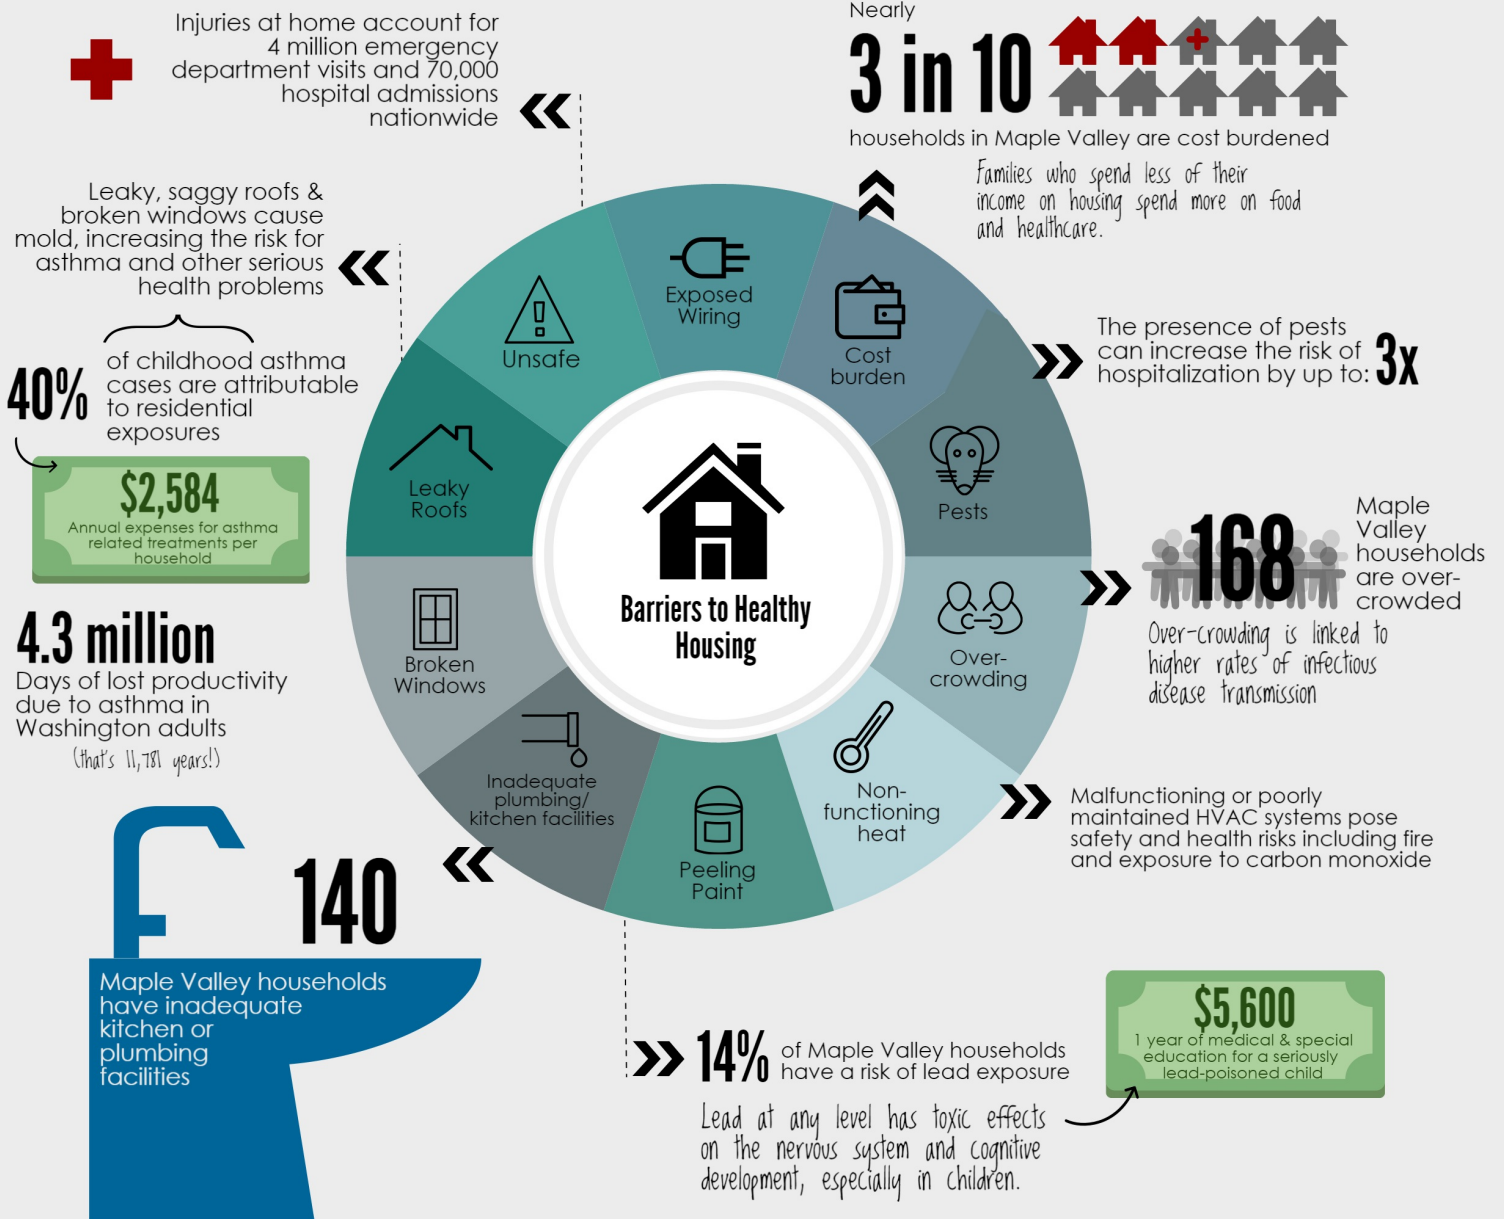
Injuries at home account for 4 million emergency department visits and 70,000 hospital admissions nationwide

Nearly

3 in 10

households in Maple Valley are cost burdened

Families who spend less of their income on housing spend more on food and healthcare.

Leaky, saggy roofs & broken windows cause mold, increasing the risk for asthma and other serious health problems

40%

of childhood asthma cases are attributable to residential exposures

$2,584

Annual expenses for asthma related treatments per household

4.3 million

Days of lost productivity due to asthma in Washington adults

(that's 11,781 years!)

Unsafe

Exposed Wiring

Cost burden

Pests

Over-crowding

Non-functioning heat

Peeling Paint

Inadequate plumbing/ kitchen facilities

Broken Windows

Leaky Roofs

Barriers to Healthy Housing

The presence of pests can increase the risk of hospitalization by up to: 3x

168

Maple Valley households are over-crowded

Over-crowding is linked to higher rates of infectious disease transmission

Malfunctioning or poorly maintained HVAC systems pose safety and health risks including fire and exposure to carbon monoxide

140

Maple Valley households have inadequate kitchen or plumbing facilities

14%

of Maple Valley households have a risk of lead exposure

Lead at any level has toxic effects on the nervous system and cognitive development, especially in children.

$5,600

1 year of medical & special education for a seriously lead-poisoned child